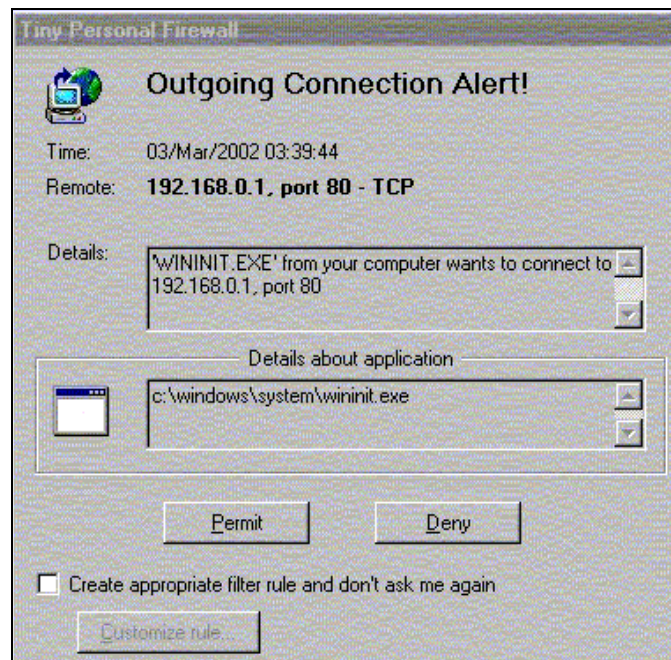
Tiny Personal Firewall

Outgoing Connection Alert!

Time: 03/Mar/2002 03:39:44

Remote: 192.168.0.1, port 80 - TCP

Details: 'WININIT.EXE' from your computer wants to connect to 192.168.0.1, port 80

Details about application

c:\windows\system\wininit.exe

Permit

Deny

Create appropriate filter rule and don't ask me again

Customize rule...